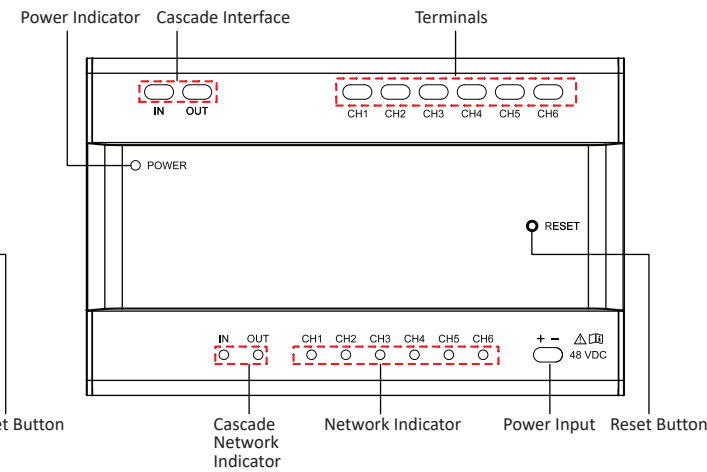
Power Indicator
Cascade Interface
Terminals
IN
OUT
CH1
CH2
CH3
CH4
CH5
CH6
POWER
RESET
et Button
IN
OUT
CH1
CH2
CH3
CH4
CH5
CH6
+ −
48 VDC
Cascade Network Indicator
Network Indicator
Power Input
Reset Button